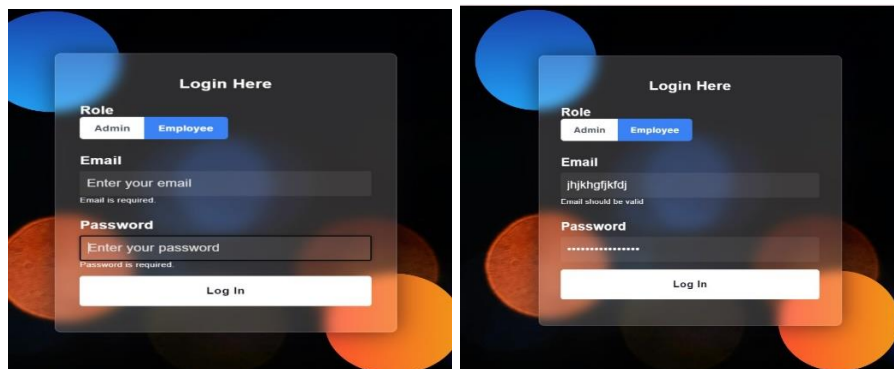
Login Here

Role

Admin Employee

Email

Enter your email

Email is required.

Password

Enter your password

Password is required.

Log In

Login Here

Role

Admin Employee

Email

jhjkhgfjkfdj

Email should be valid

Password

•••••••••••••••••

Log In